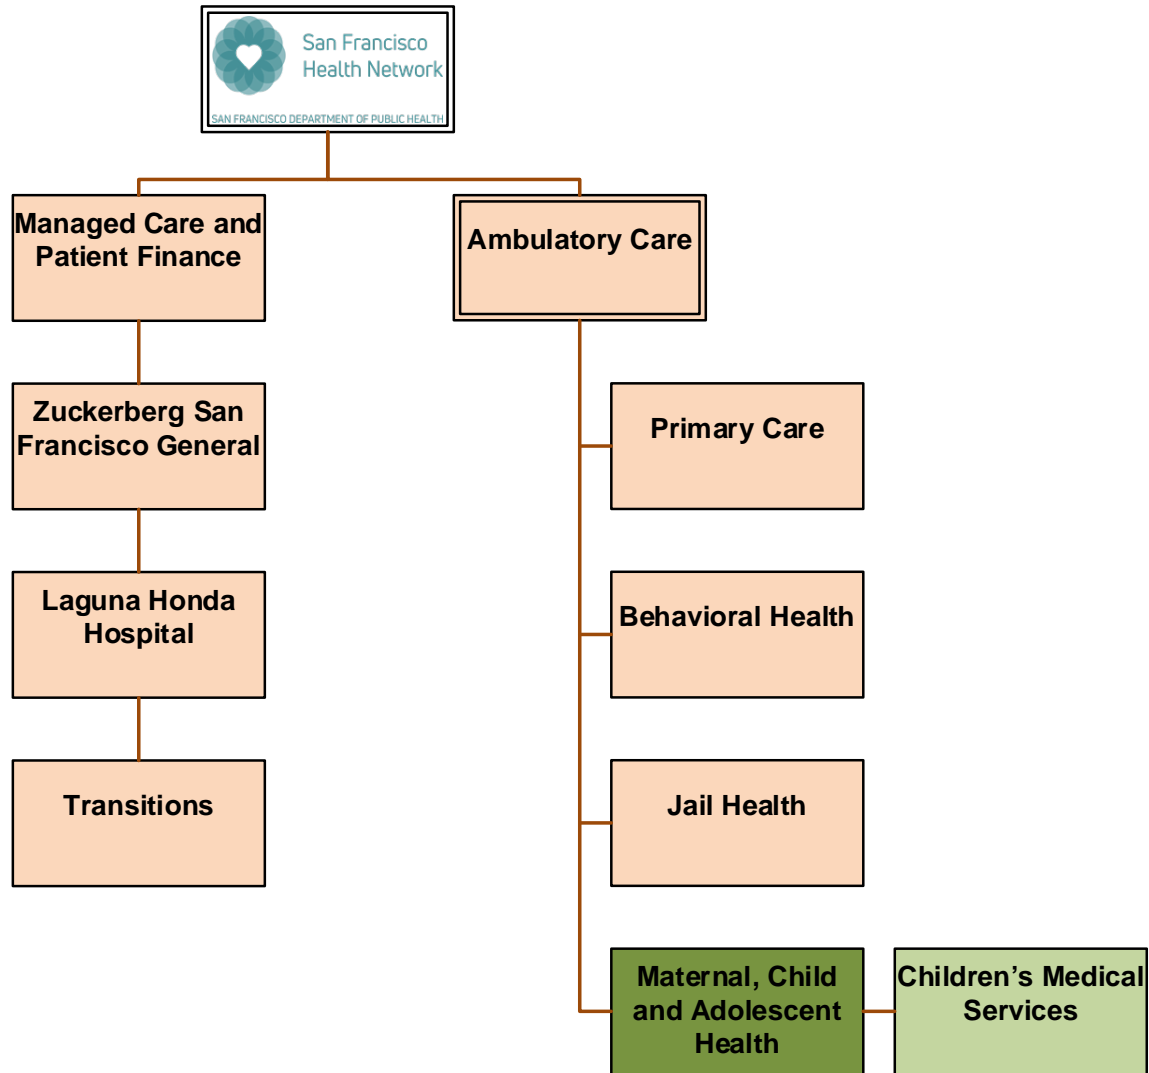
San Francisco Health Network
SAN FRANCISCO DEPARTMENT OF PUBLIC HEALTH

Managed Care and Patient Finance

Ambulatory Care

Zuckerberg San Francisco General

Primary Care

Laguna Honda Hospital

Behavioral Health

Transitions

Jail Health

Maternal, Child and Adolescent Health

Children’s Medical Services